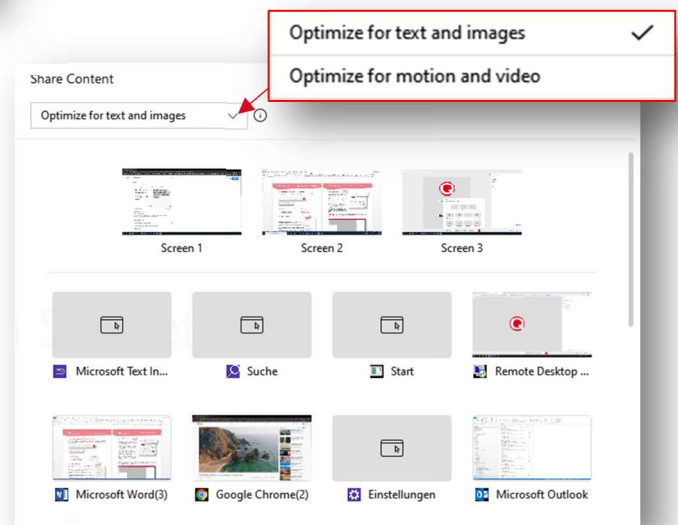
Optimize for text and images
Optimize for motion and video

Share Content

Optimize for text and images

Screen 1
Screen 2
Screen 3

Microsoft Text In...
Suche
Start
Remote Desktop ...

Microsoft Word(3)
Google Chrome(2)
Einstellungen
Microsoft Outlook